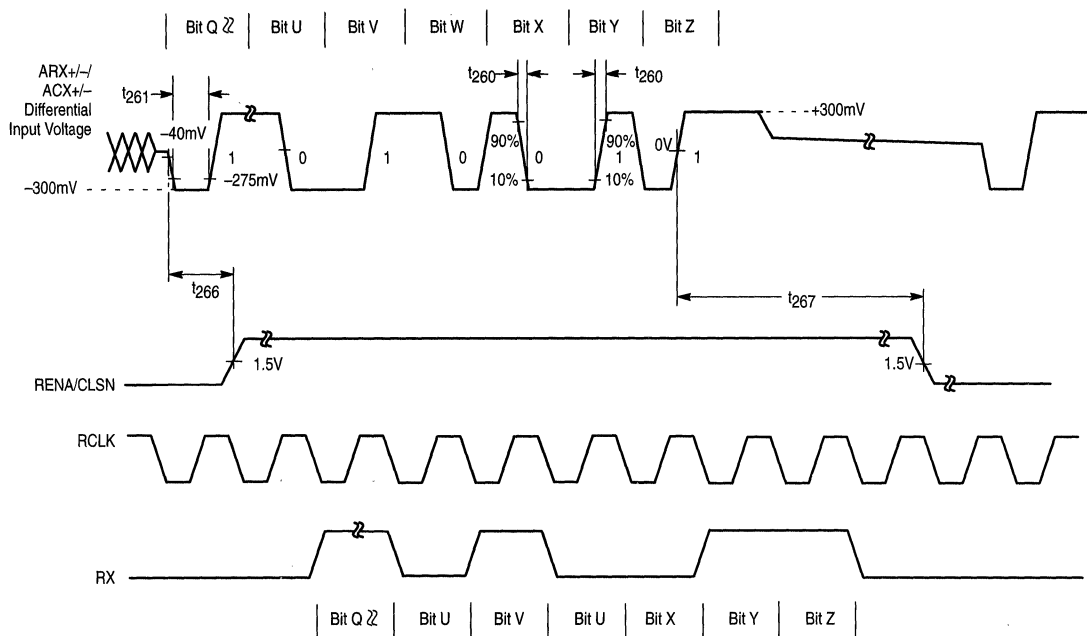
Bit Q | Bit U | Bit V | Bit W | Bit X | Bit Y | Bit Z

ARX+/–/ ACX+/– Differential Input Voltage

$t_{261}$

–40mV

–300mV

–275mV

1

0

1

0

$t_{260}$

$t_{260}$

90%

10%

0

90%

10%

1

0V

1

+300mV

$t_{266}$

$t_{267}$

RENA/CLSN

1.5V

1.5V

RCLK

RX

Bit Q | Bit U | Bit V | Bit U | Bit X | Bit Y | Bit Z